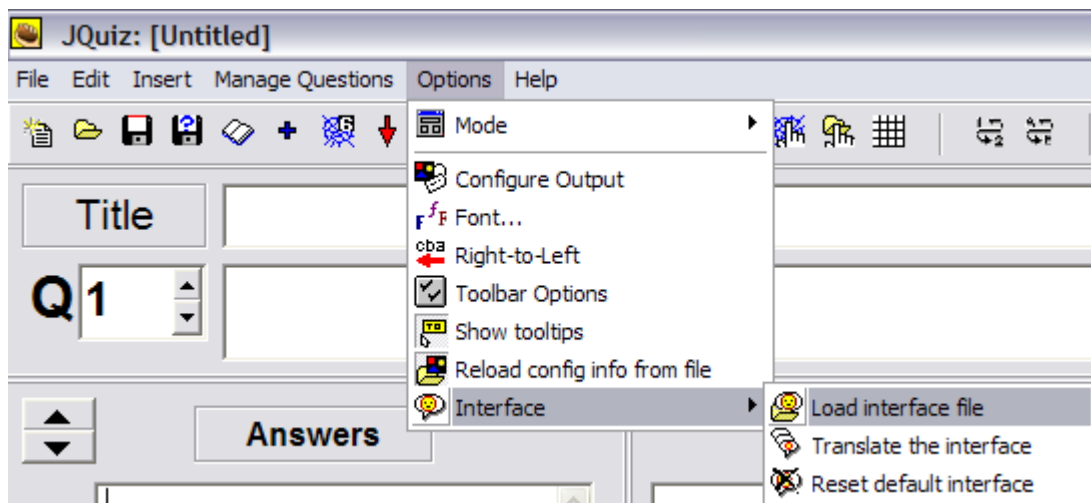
JQuiz: [Untitled]

File Edit Insert Manage Questions Options Help

Mode
Configure Output
Font...
Right-to-Left
Toolbar Options
Show tooltips
Reload config info from file
Interface

Load interface file
Translate the interface
Reset default interface

Title

Q 1

Answers